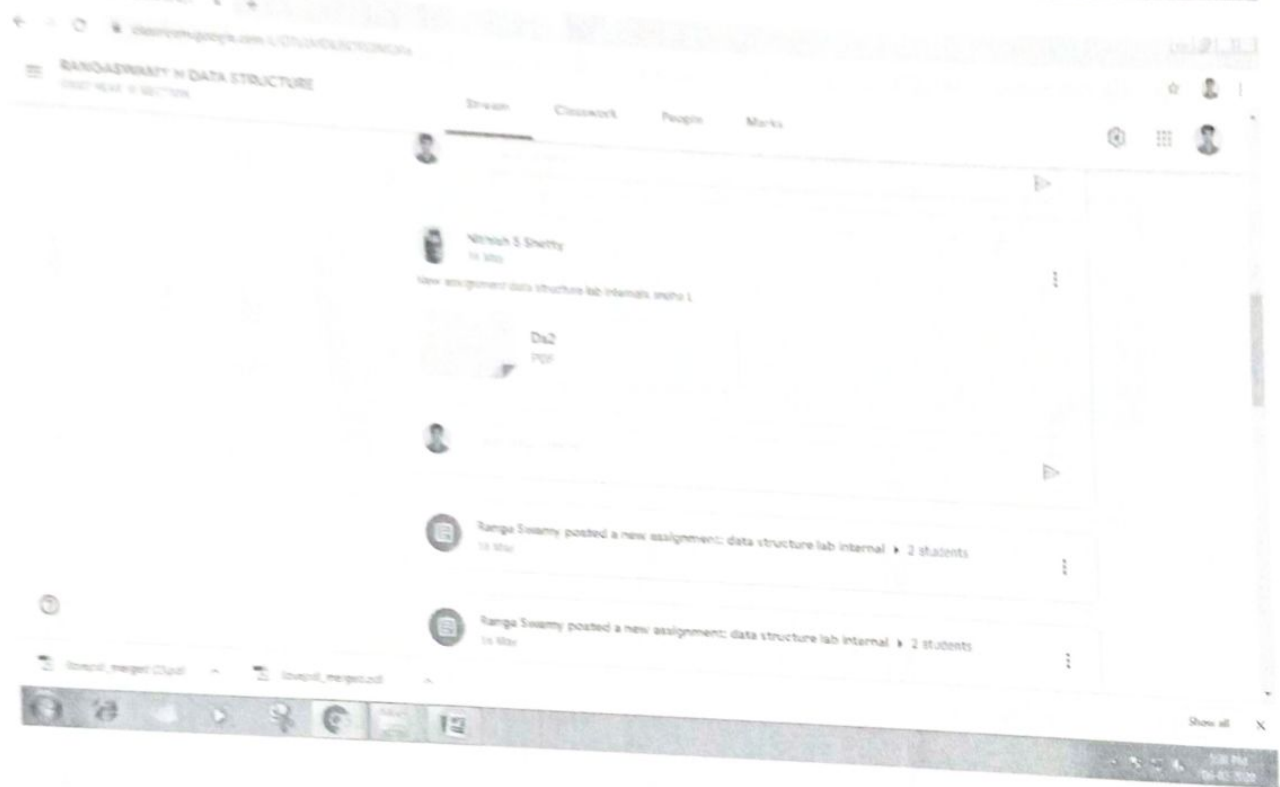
classroom.google.com/u/0/c/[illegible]

RANGASWAMY H DATA STRUCTURE
FIRST YEAR 'B' SECTION

Stream Classwork People Marks

Nithish S Shetty
14 Mar

New assignment data structure lab internals shetty 1

Ds2
PDF

Ranga Swamy posted a new assignment: data structure lab internal ▸ 2 students
14 Mar

Ranga Swamy posted a new assignment: data structure lab internal ▸ 2 students
14 Mar

ilovepdf_merged (1).pdf ^ ilovepdf_merged.pdf ^

Show all X

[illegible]
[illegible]